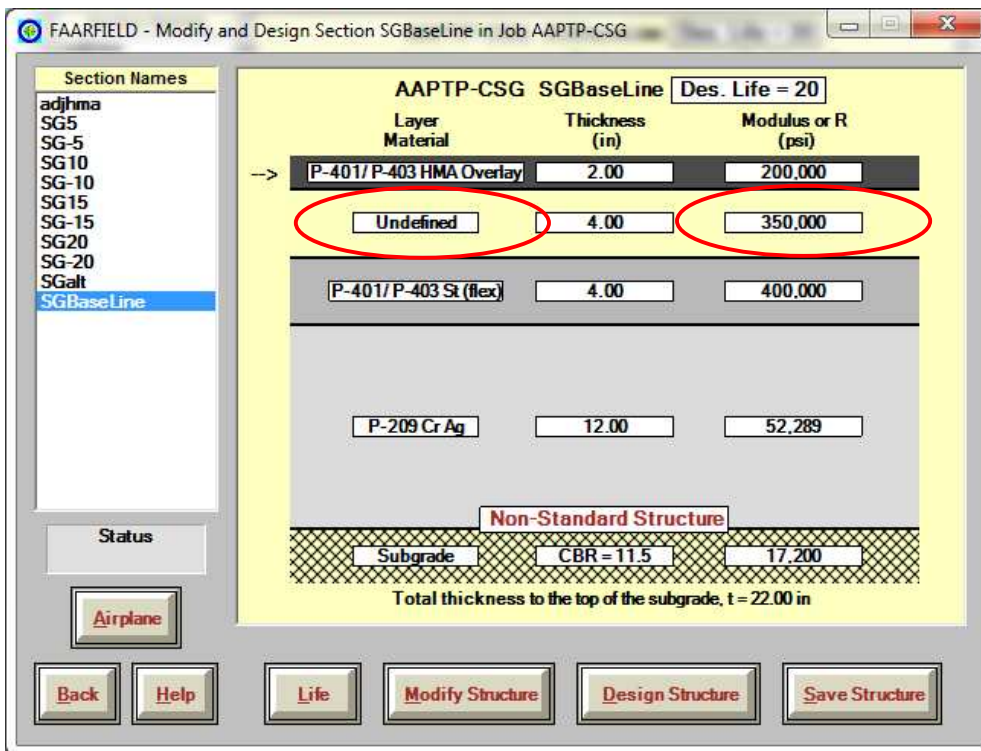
FAARFIELD - Modify and Design Section SGBaseLine in Job AAPTP-CSG

Section Names
adjhma
SG5
SG-5
SG10
SG-10
SG15
SG-15
SG20
SG-20
SGalt
SGBaseLine

Status

Airplane

AAPTP-CSG SGBaseLine Des. Life = 20

| Layer Material | Thickness (in) | Modulus or R (psi) |
|---|---|---|
| --> P-401/ P-403 HMA Overlay | 2.00 | 200,000 |
| Undefined | 4.00 | 350,000 |
| P-401/ P-403 St (flex) | 4.00 | 400,000 |
| P-209 Cr Ag | 12.00 | 52,289 |

Non-Standard Structure

| Subgrade | CBR = 11.5 | 17,200 |
|---|---|---|

Total thickness to the top of the subgrade, t = 22.00 in

Back Help Life Modify Structure Design Structure Save Structure